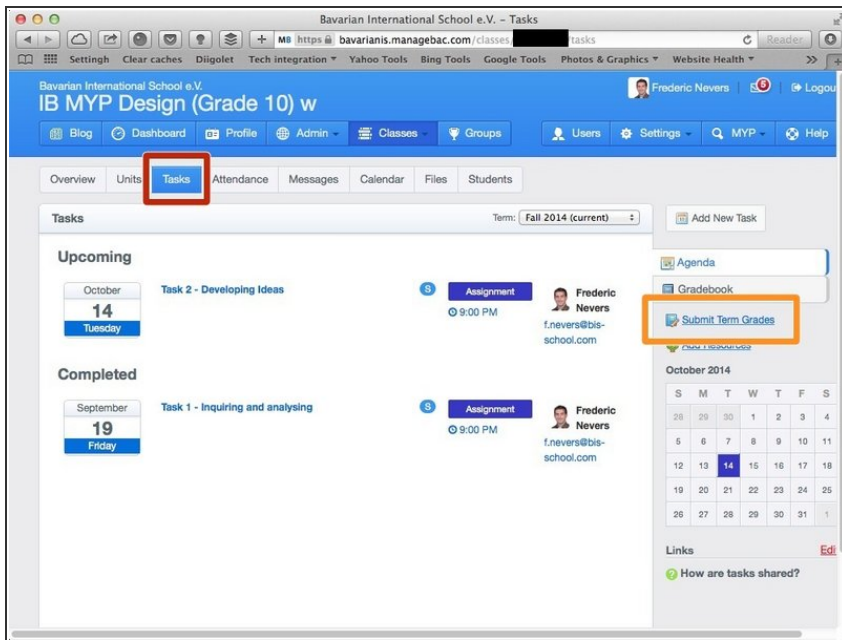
Bavarian International School e.V. – Tasks

MB https bavarianis.managebac.com/classes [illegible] tasks

Reader

Settingh Clear caches Diigolet Tech integration ▾ Yahoo Tools Bing Tools Google Tools Photos & Graphics ▾ Website Health ▾

Bavarian International School e.V.
IB MYP Design (Grade 10) w

Frederic Nevers 6 Logou

Blog Dashboard Profile Admin Classes Groups Users Settings MYP Help

Overview Units Tasks Attendance Messages Calendar Files Students

Tasks Term: Fall 2014 (current)

Add New Task

Upcoming

October
14
Tuesday

Task 2 - Developing Ideas S Assignment 9:00 PM Frederic Nevers f.nevers@bis-school.com

Completed

September
19
Friday

Task 1 - Inquiring and analysing S Assignment 9:00 PM Frederic Nevers f.nevers@bis-school.com

Agenda
Gradebook
Submit Term Grades
Add Resources

October 2014

| S | M | T | W | T | F | S |
|---|---|---|---|---|---|---|
| 28 | 29 | 30 | 1 | 2 | 3 | 4 |
| 5 | 6 | 7 | 8 | 9 | 10 | 11 |
| 12 | 13 | 14 | 15 | 16 | 17 | 18 |
| 19 | 20 | 21 | 22 | 23 | 24 | 25 |
| 26 | 27 | 28 | 29 | 30 | 31 | 1 |

Links Edi
How are tasks shared?